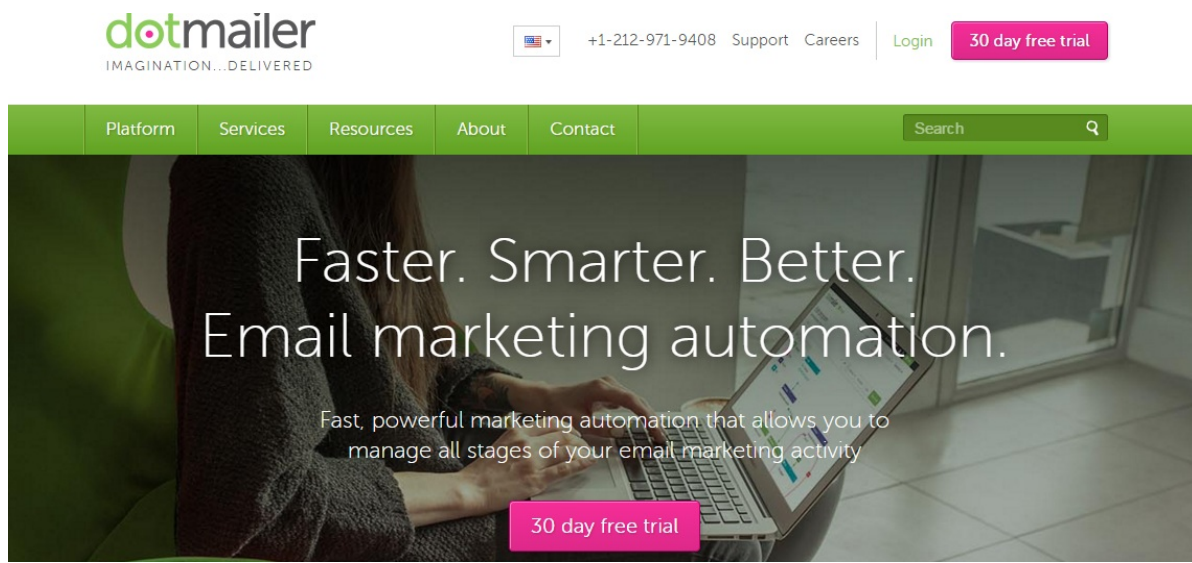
dotmailer
IMAGINATION...DELIVERED

+1-212-971-9408 Support Careers Login 30 day free trial

Platform Services Resources About Contact Search

Faster. Smarter. Better.
Email marketing automation.

Fast, powerful marketing automation that allows you to manage all stages of your email marketing activity

30 day free trial